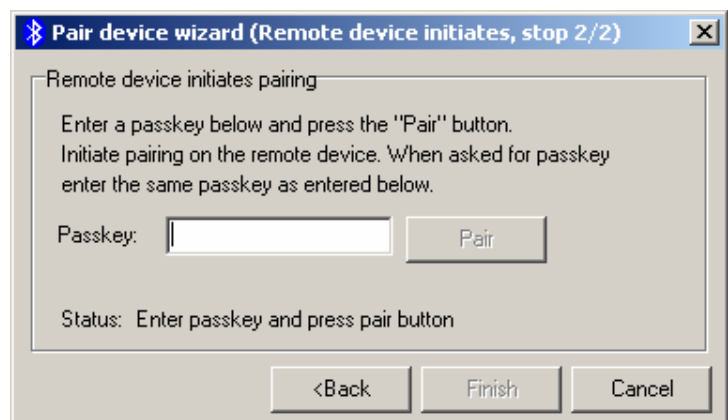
Pair device wizard (Remote device initiates, stop 2/2)

Remote device initiates pairing

Enter a passkey below and press the "Pair" button.
Initiate pairing on the remote device. When asked for passkey enter the same passkey as entered below.

Passkey:

Pair

Status: Enter passkey and press pair button

<Back

Finish

Cancel